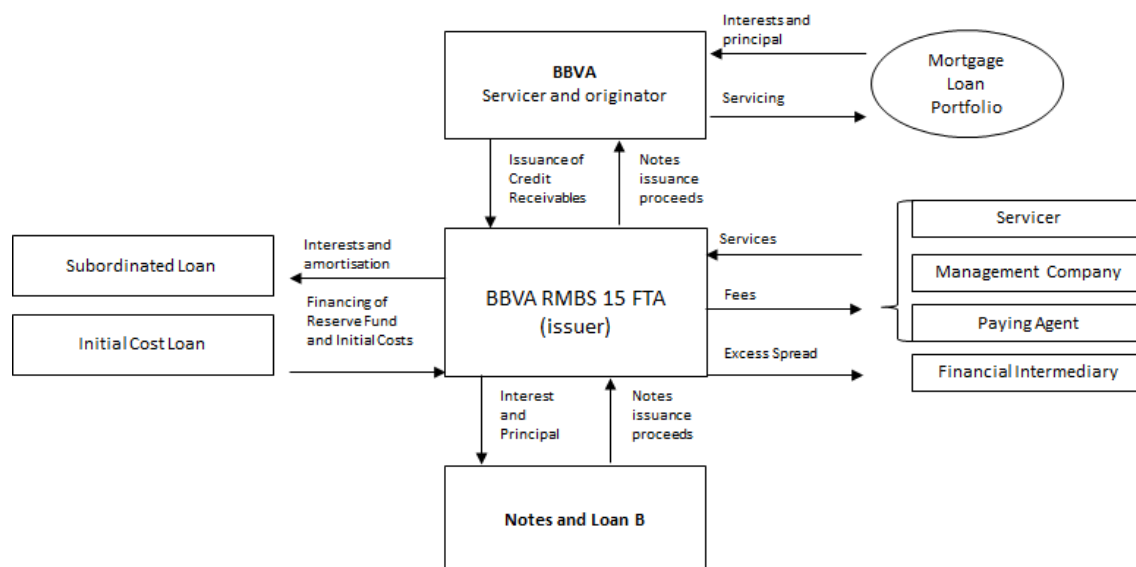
Interests and principal

BBVA
Servicer and originator

Mortgage Loan Portfolio

Servicing

Issuance of Credit Receivables

Notes issuance proceeds

Servicer

Management Company

Paying Agent

Financial Intermediary

Services

Fees

Excess Spread

Subordinated Loan

Initial Cost Loan

Interests and amortisation

Financing of Reserve Fund and Initial Costs

BBVA RMBS 15 FTA (issuer)

Interest and Principal

Notes issuance proceeds

Notes and Loan B